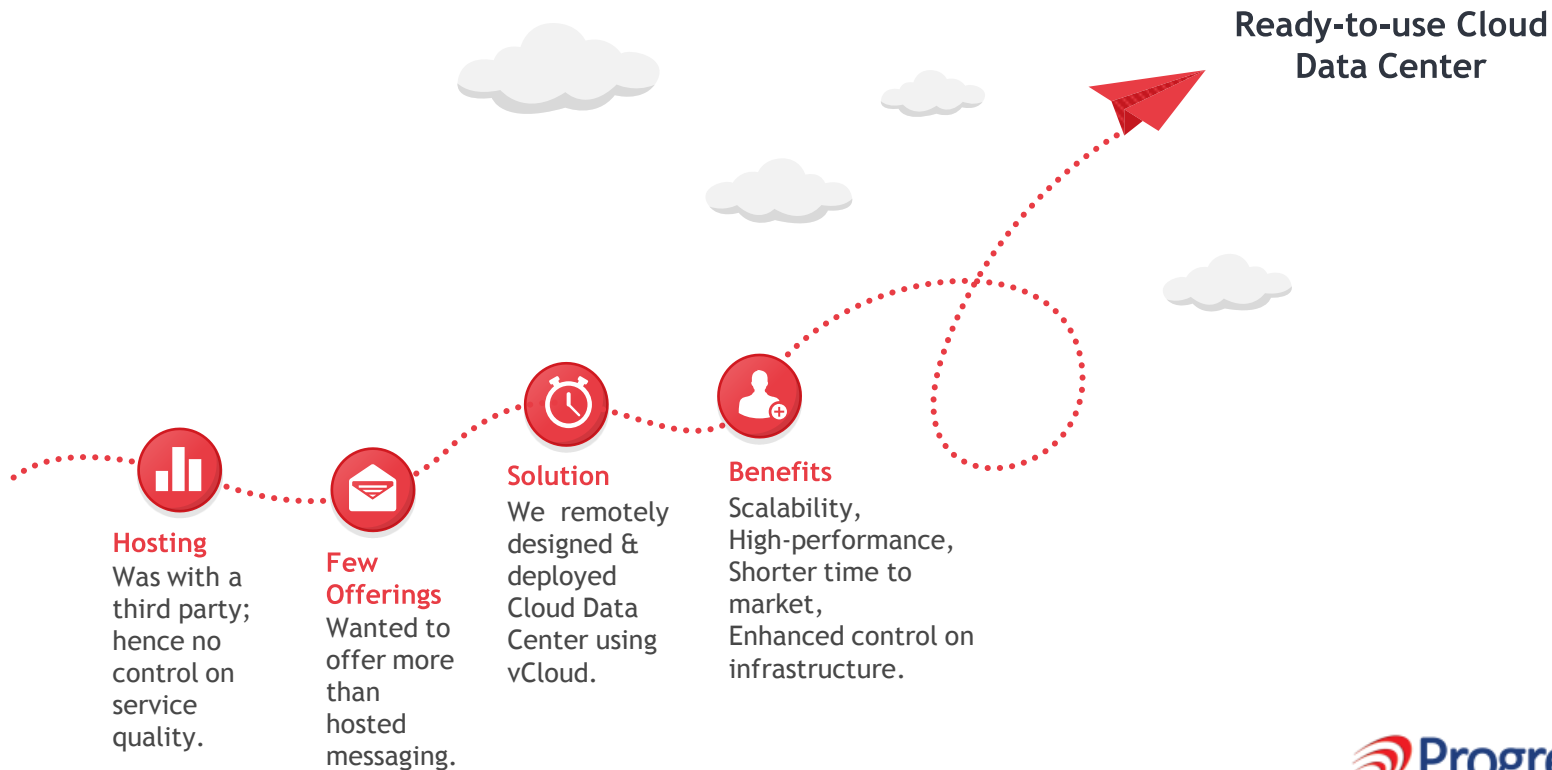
Ready-to-use Cloud Data Center

Hosting
Was with a third party; hence no control on service quality.

Few Offerings
Wanted to offer more than hosted messaging.

Solution
We remotely designed & deployed Cloud Data Center using vCloud.

Benefits
Scalability, High-performance, Shorter time to market, Enhanced control on infrastructure.

Progr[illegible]